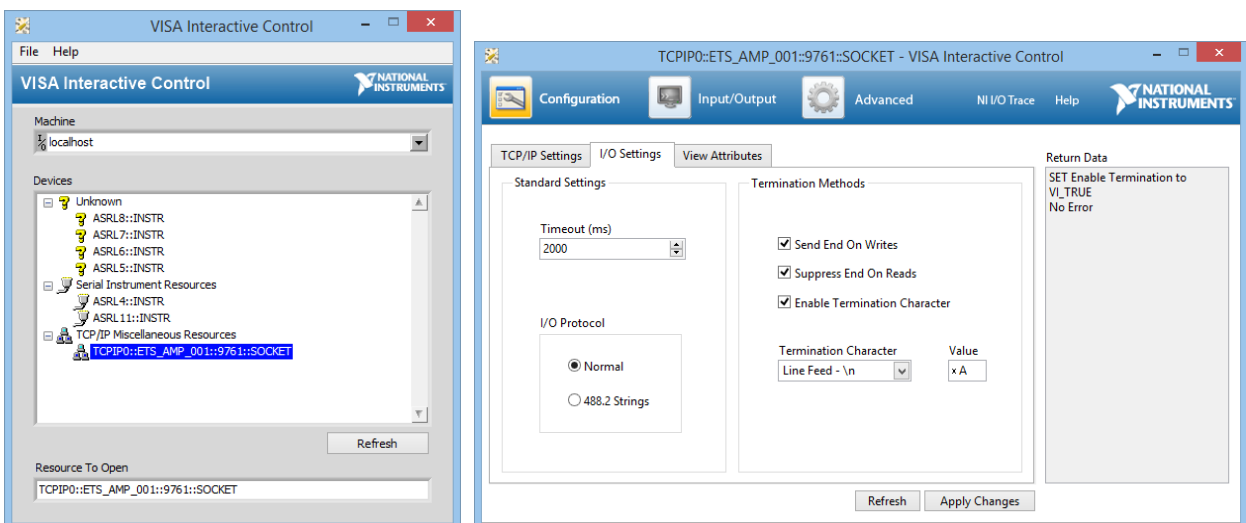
VISA Interactive Control

File Help

VISA Interactive Control

NATIONAL INSTRUMENTS

Machine

localhost

Devices

Unknown
ASRL8::INSTR
ASRL7::INSTR
ASRL6::INSTR
ASRL5::INSTR
Serial Instrument Resources
ASRL4::INSTR
ASRL11::INSTR
TCP/IP Miscellaneous Resources
TCPIP0::ETS_AMP_001::9761::SOCKET

Refresh

Resource To Open

TCPIP0::ETS_AMP_001::9761::SOCKET

TCPIP0::ETS_AMP_001::9761::SOCKET - VISA Interactive Control

Configuration Input/Output Advanced NI I/O Trace Help NATIONAL INSTRUMENTS

TCP/IP Settings I/O Settings View Attributes

Standard Settings

Timeout (ms)

2000

I/O Protocol

Normal

488.2 Strings

Termination Methods

Send End On Writes

Suppress End On Reads

Enable Termination Character

Termination Character

Line Feed - \n

Value

x A

Return Data

SET Enable Termination to VI_TRUE
No Error

Refresh Apply Changes